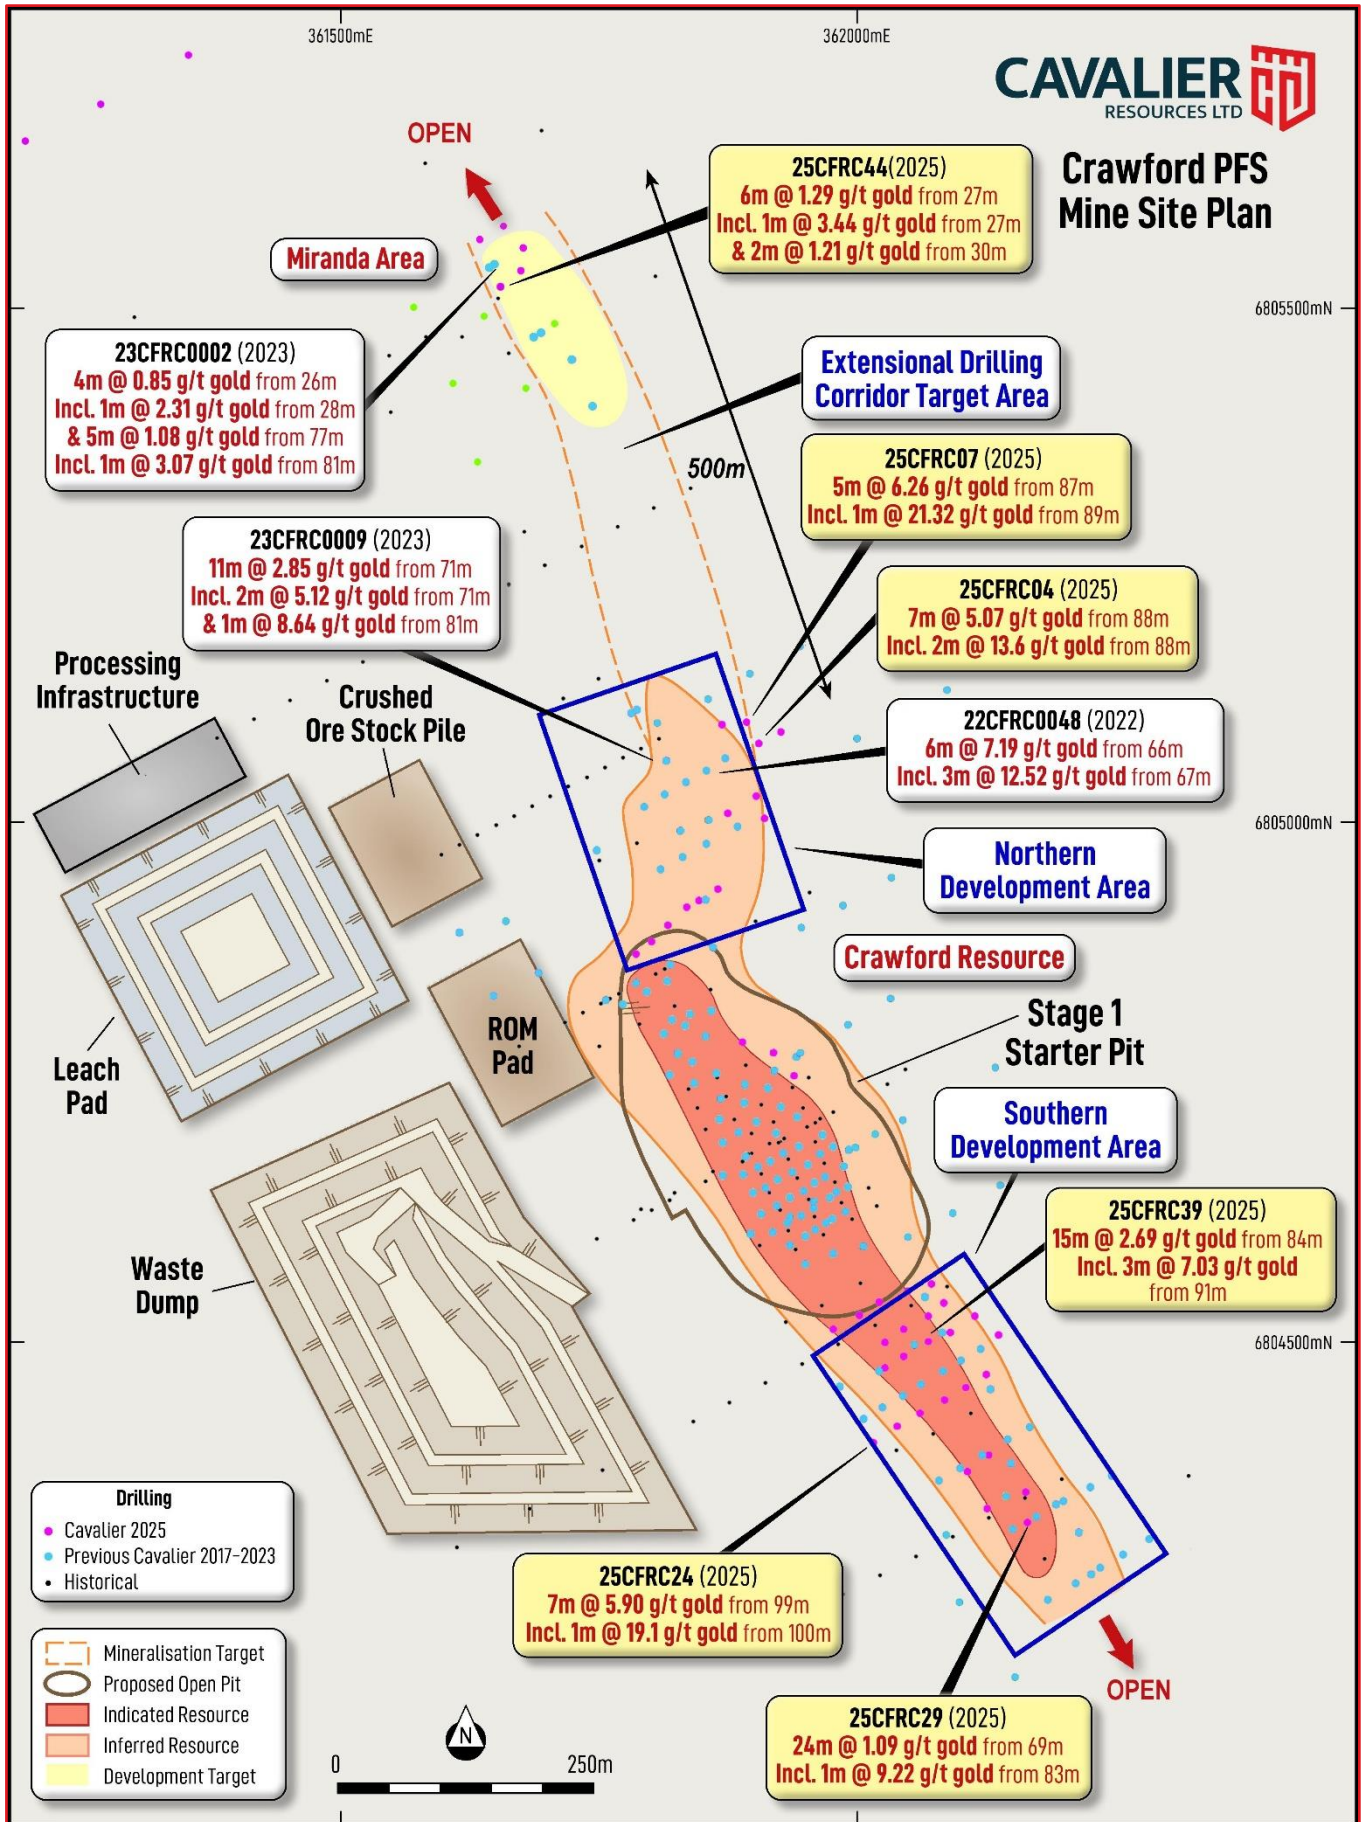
361500mE

362000mE

CAVALIER RESOURCES LTD

Crawford PFS Mine Site Plan

OPEN

Miranda Area

25CFRC44(2025)
6m @ 1.29 g/t gold from 27m
Incl. 1m @ 3.44 g/t gold from 27m
& 2m @ 1.21 g/t gold from 30m

6805500mN

23CFRC0002 (2023)
4m @ 0.85 g/t gold from 26m
Incl. 1m @ 2.31 g/t gold from 28m
& 5m @ 1.08 g/t gold from 77m
Incl. 1m @ 3.07 g/t gold from 81m

Extensional Drilling Corridor Target Area

500m

25CFRC07 (2025)
5m @ 6.26 g/t gold from 87m
Incl. 1m @ 21.32 g/t gold from 89m

23CFRC0009 (2023)
11m @ 2.85 g/t gold from 71m
Incl. 2m @ 5.12 g/t gold from 71m
& 1m @ 8.64 g/t gold from 81m

25CFRC04 (2025)
7m @ 5.07 g/t gold from 88m
Incl. 2m @ 13.6 g/t gold from 88m

Processing Infrastructure

Crushed Ore Stock Pile

22CFRC0048 (2022)
6m @ 7.19 g/t gold from 66m
Incl. 3m @ 12.52 g/t gold from 67m

6805000mN

Northern Development Area

Crawford Resource

ROM Pad

Stage 1 Starter Pit

Leach Pad

Southern Development Area

25CFRC39 (2025)
15m @ 2.69 g/t gold from 84m
Incl. 3m @ 7.03 g/t gold from 91m

Waste Dump

6804500mN

Drilling
Cavalier 2025
Previous Cavalier 2017-2023
Historical

25CFRC24 (2025)
7m @ 5.90 g/t gold from 99m
Incl. 1m @ 19.1 g/t gold from 100m

Mineralisation Target
Proposed Open Pit
Indicated Resource
Inferred Resource
Development Target

N

0

250m

OPEN

25CFRC29 (2025)
24m @ 1.09 g/t gold from 69m
Incl. 1m @ 9.22 g/t gold from 83m